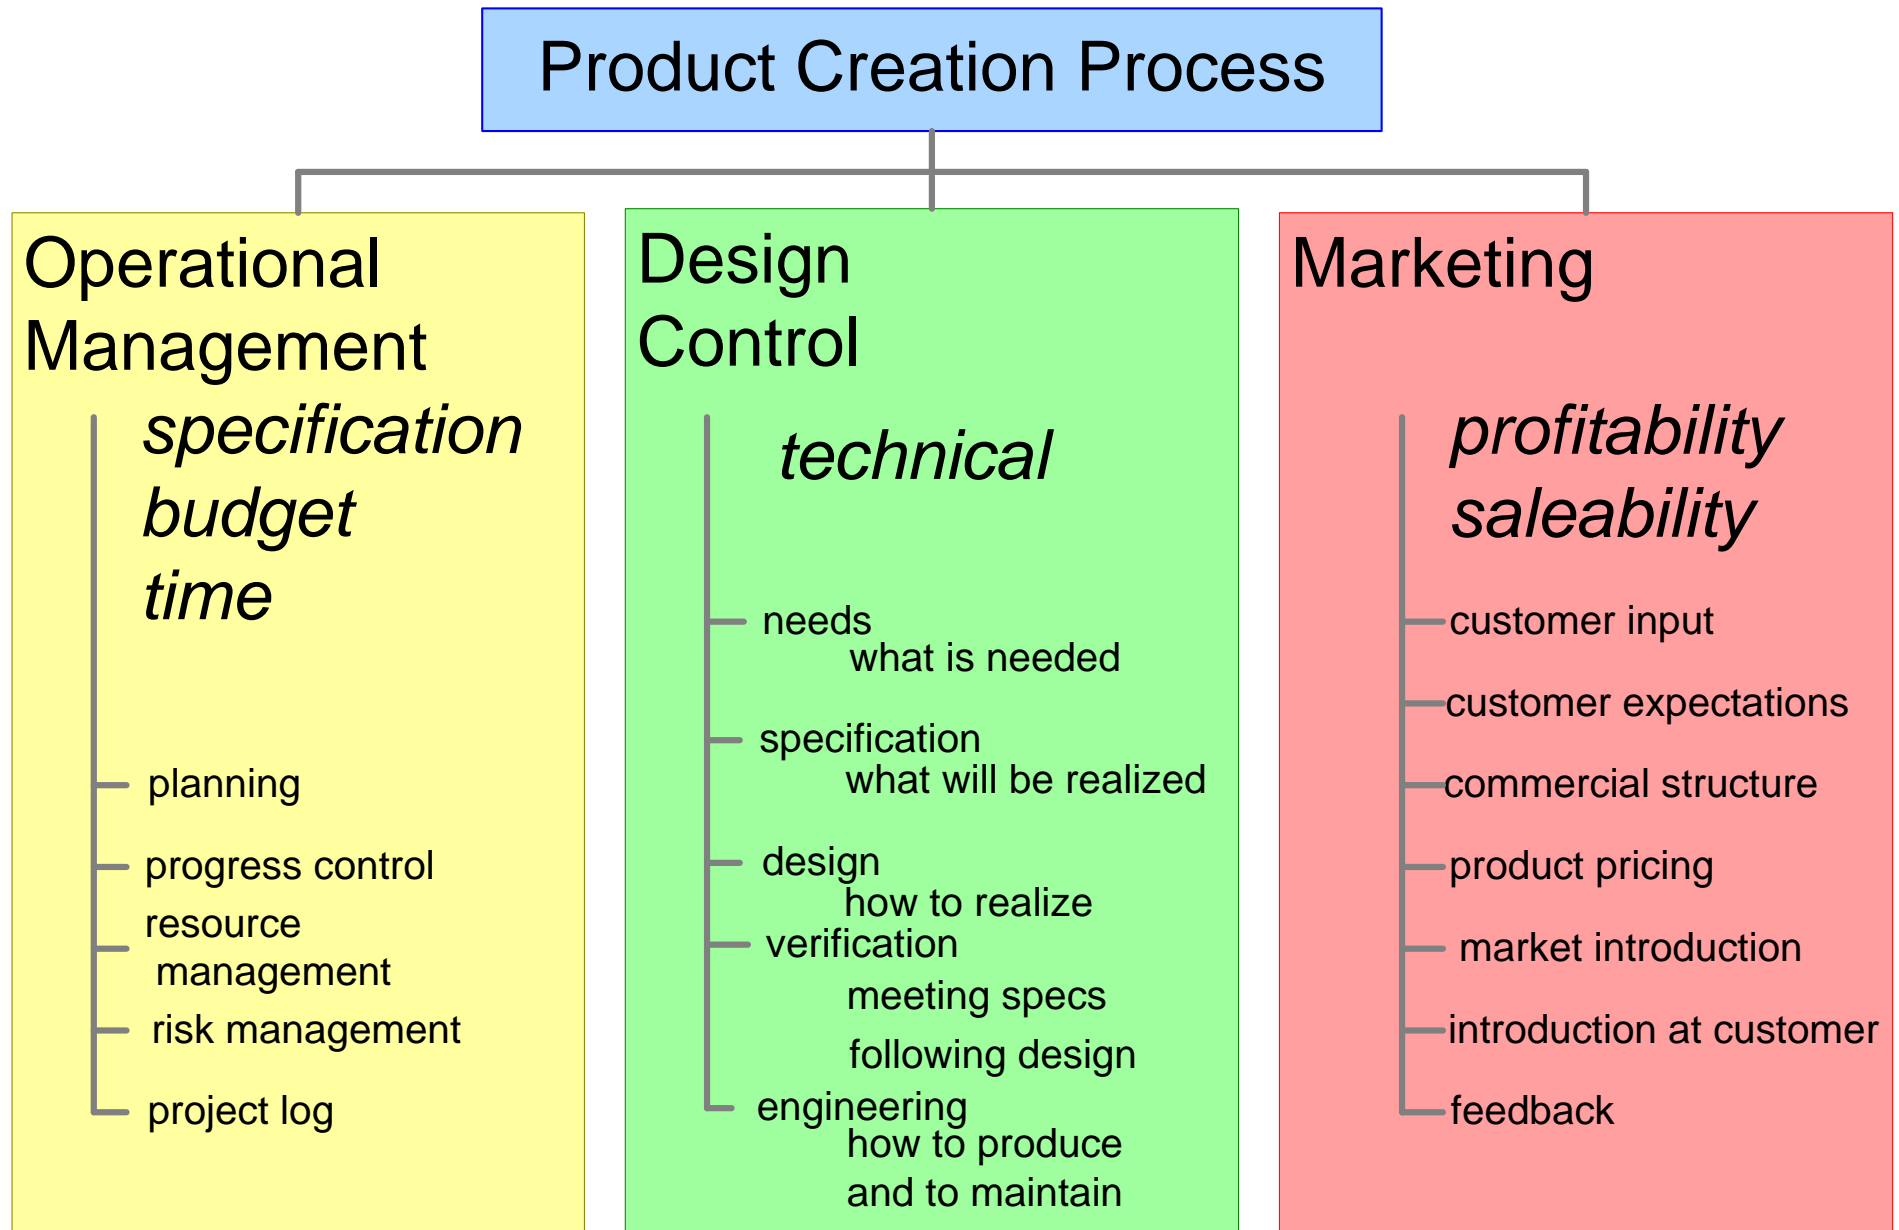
Product Creation Process

Operational Management

specification
budget
time

planning

progress control

resource management

risk management

project log

Design Control

technical

needs
what is needed

specification
what will be realized

design
how to realize

verification
meeting specs
following design

engineering
how to produce
and to maintain

Marketing

profitability
saleability

customer input

customer expectations

commercial structure

product pricing

market introduction

introduction at customer

feedback